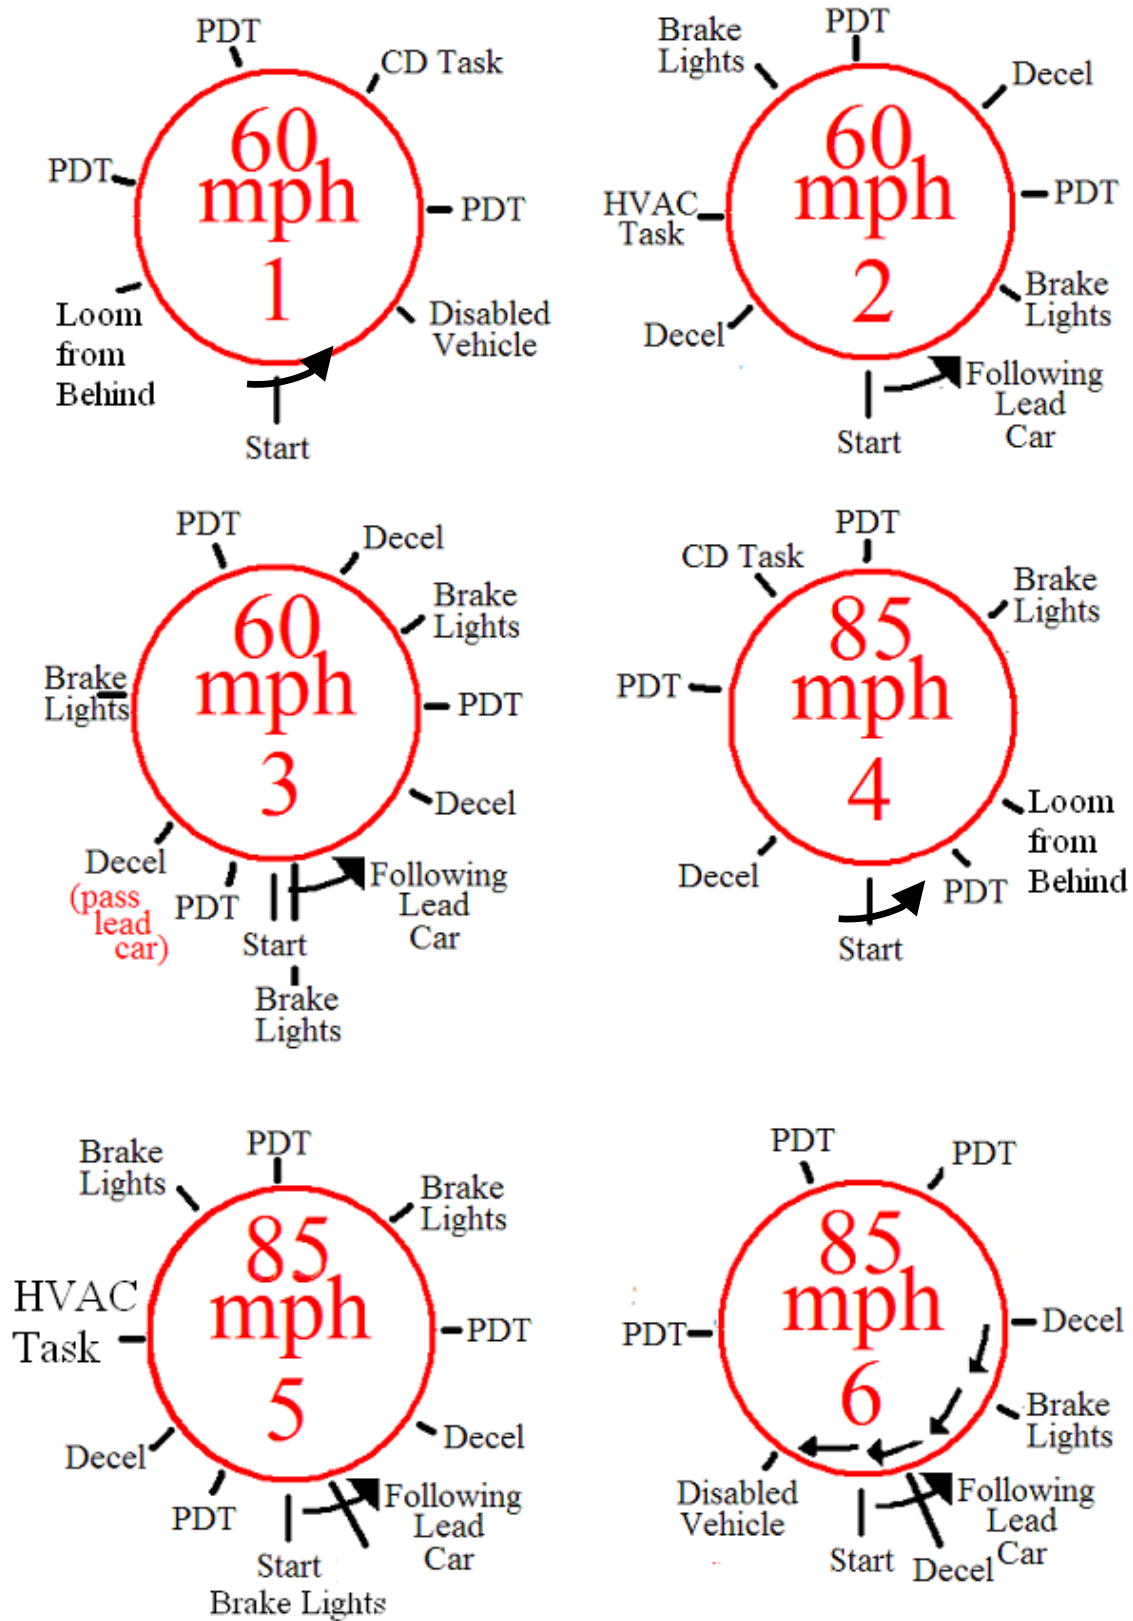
PDT
CD Task
PDT
PDT
Loom from Behind
Disabled Vehicle
60 mph 1
Start

Brake Lights
PDT
Decel
HVAC Task
PDT
60 mph 2
Brake Lights
Decel
Following Lead Car
Start

PDT
Decel
Brake Lights
Brake Lights
60 mph 3
PDT
Decel
Decel (pass lead car)
PDT
Following Lead Car
Start
Brake Lights

PDT
CD Task
Brake Lights
PDT
85 mph 4
Loom from Behind
Decel
PDT
Start

Brake Lights
PDT
Brake Lights
HVAC Task
85 mph 5
PDT
Decel
Decel
PDT
Following Lead Car
Start
Brake Lights

PDT
PDT
PDT
85 mph 6
Decel
Brake Lights
Disabled Vehicle
Following Lead Car
Start
Decel